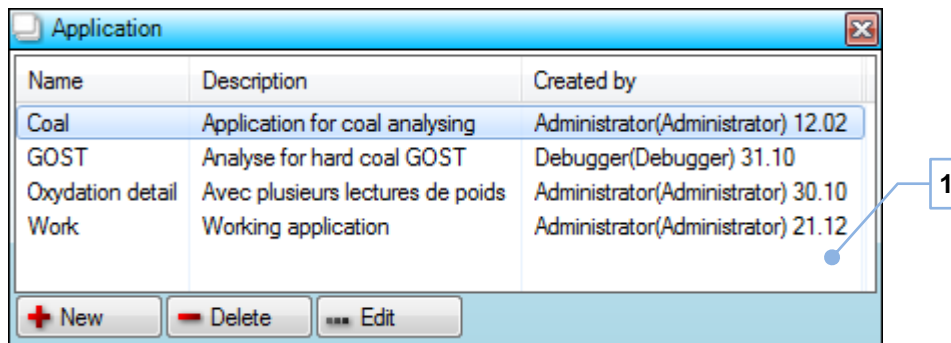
Application

| Name | Description | Created by |
|---|---|---|
| Coal | Application for coal analysing | Administrator(Administrator) 12.02 |
| GOST | Analyse for hard coal GOST | Debugger(Debugger) 31.10 |
| Oxydation detail | Avec plusieurs lectures de poids | Administrator(Administrator) 30.10 |
| Work | Working application | Administrator(Administrator) 21.12 |

1

New Delete Edit